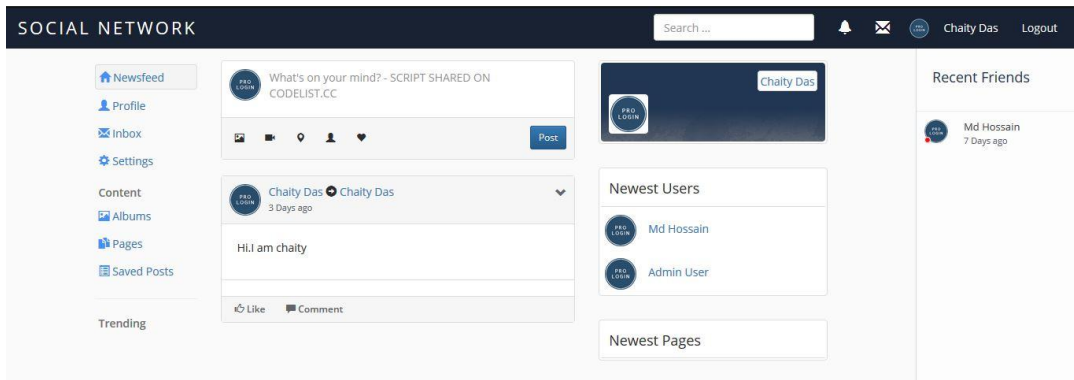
SOCIAL NETWORK

Search ...

Chaity Das Logout

Newsfeed
Profile
Inbox
Settings

Content
Albums
Pages
Saved Posts

Trending

PRO LOGIN

What's on your mind? - SCRIPT SHARED ON CODELIST.CC

Post

Chaity Das Chaity Das
3 Days ago

Hi.I am chaity

Like Comment

Chaity Das

PRO LOGIN

Newest Users

Md Hossain

Admin User

Newest Pages

Recent Friends

Md Hossain
7 Days ago